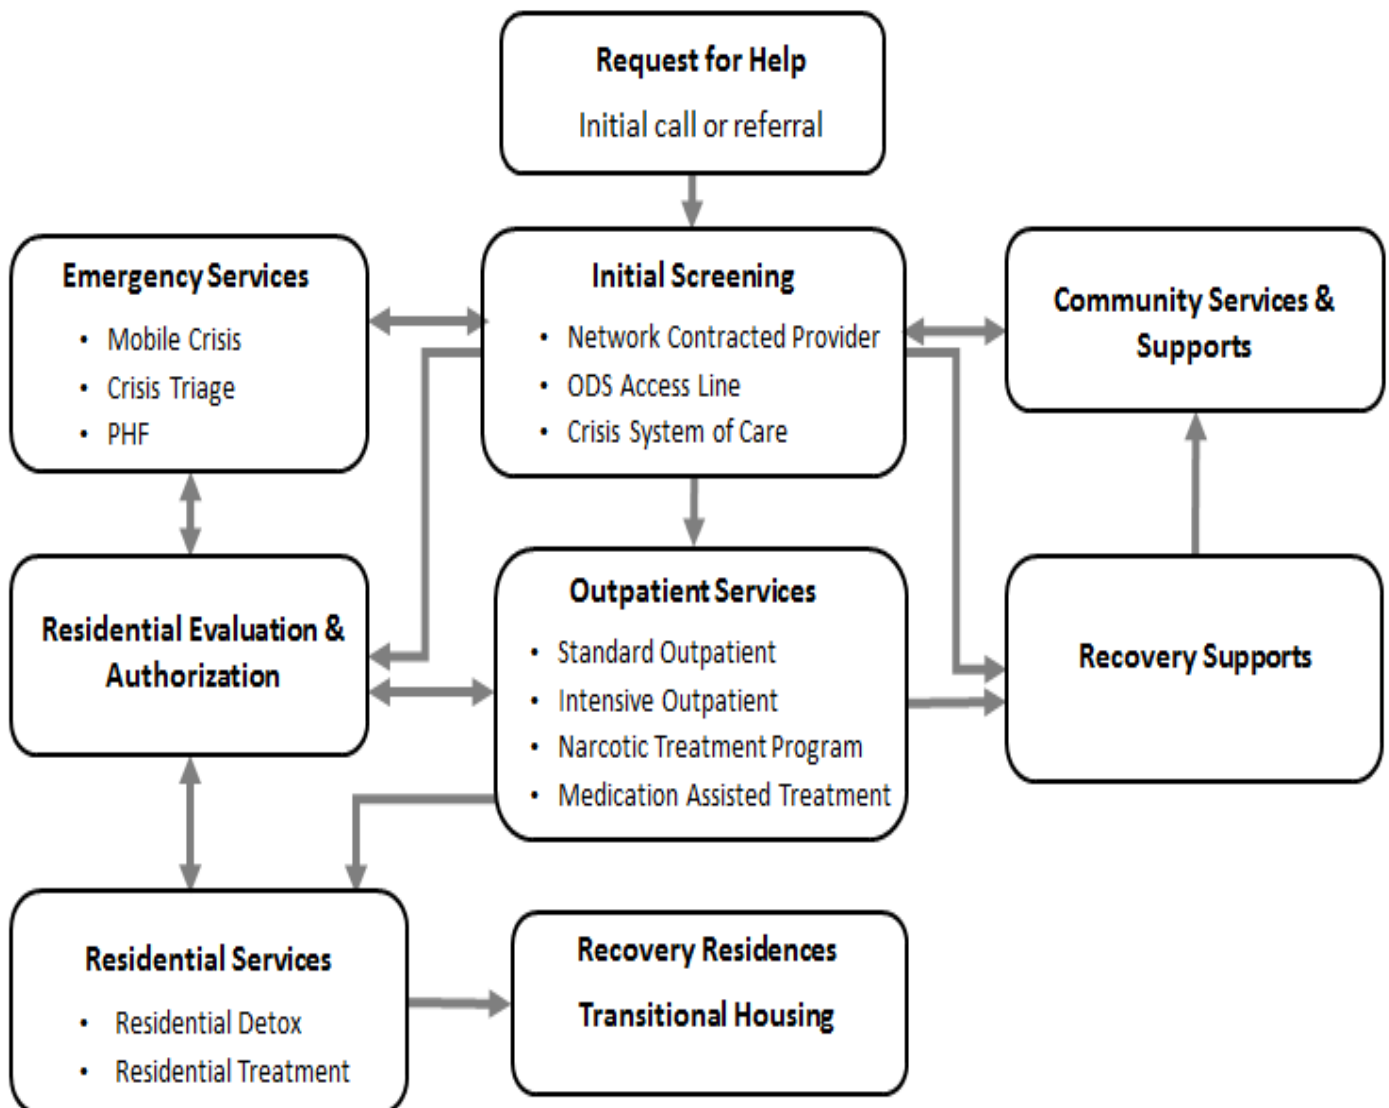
Request for Help
Initial call or referral

Emergency Services
- Mobile Crisis
- Crisis Triage
- PHF

Initial Screening
- Network Contracted Provider
- ODS Access Line
- Crisis System of Care

Community Services & Supports

Residential Evaluation & Authorization

Outpatient Services
- Standard Outpatient
- Intensive Outpatient
- Narcotic Treatment Program
- Medication Assisted Treatment

Recovery Supports

Residential Services
- Residential Detox
- Residential Treatment

Recovery Residences
Transitional Housing